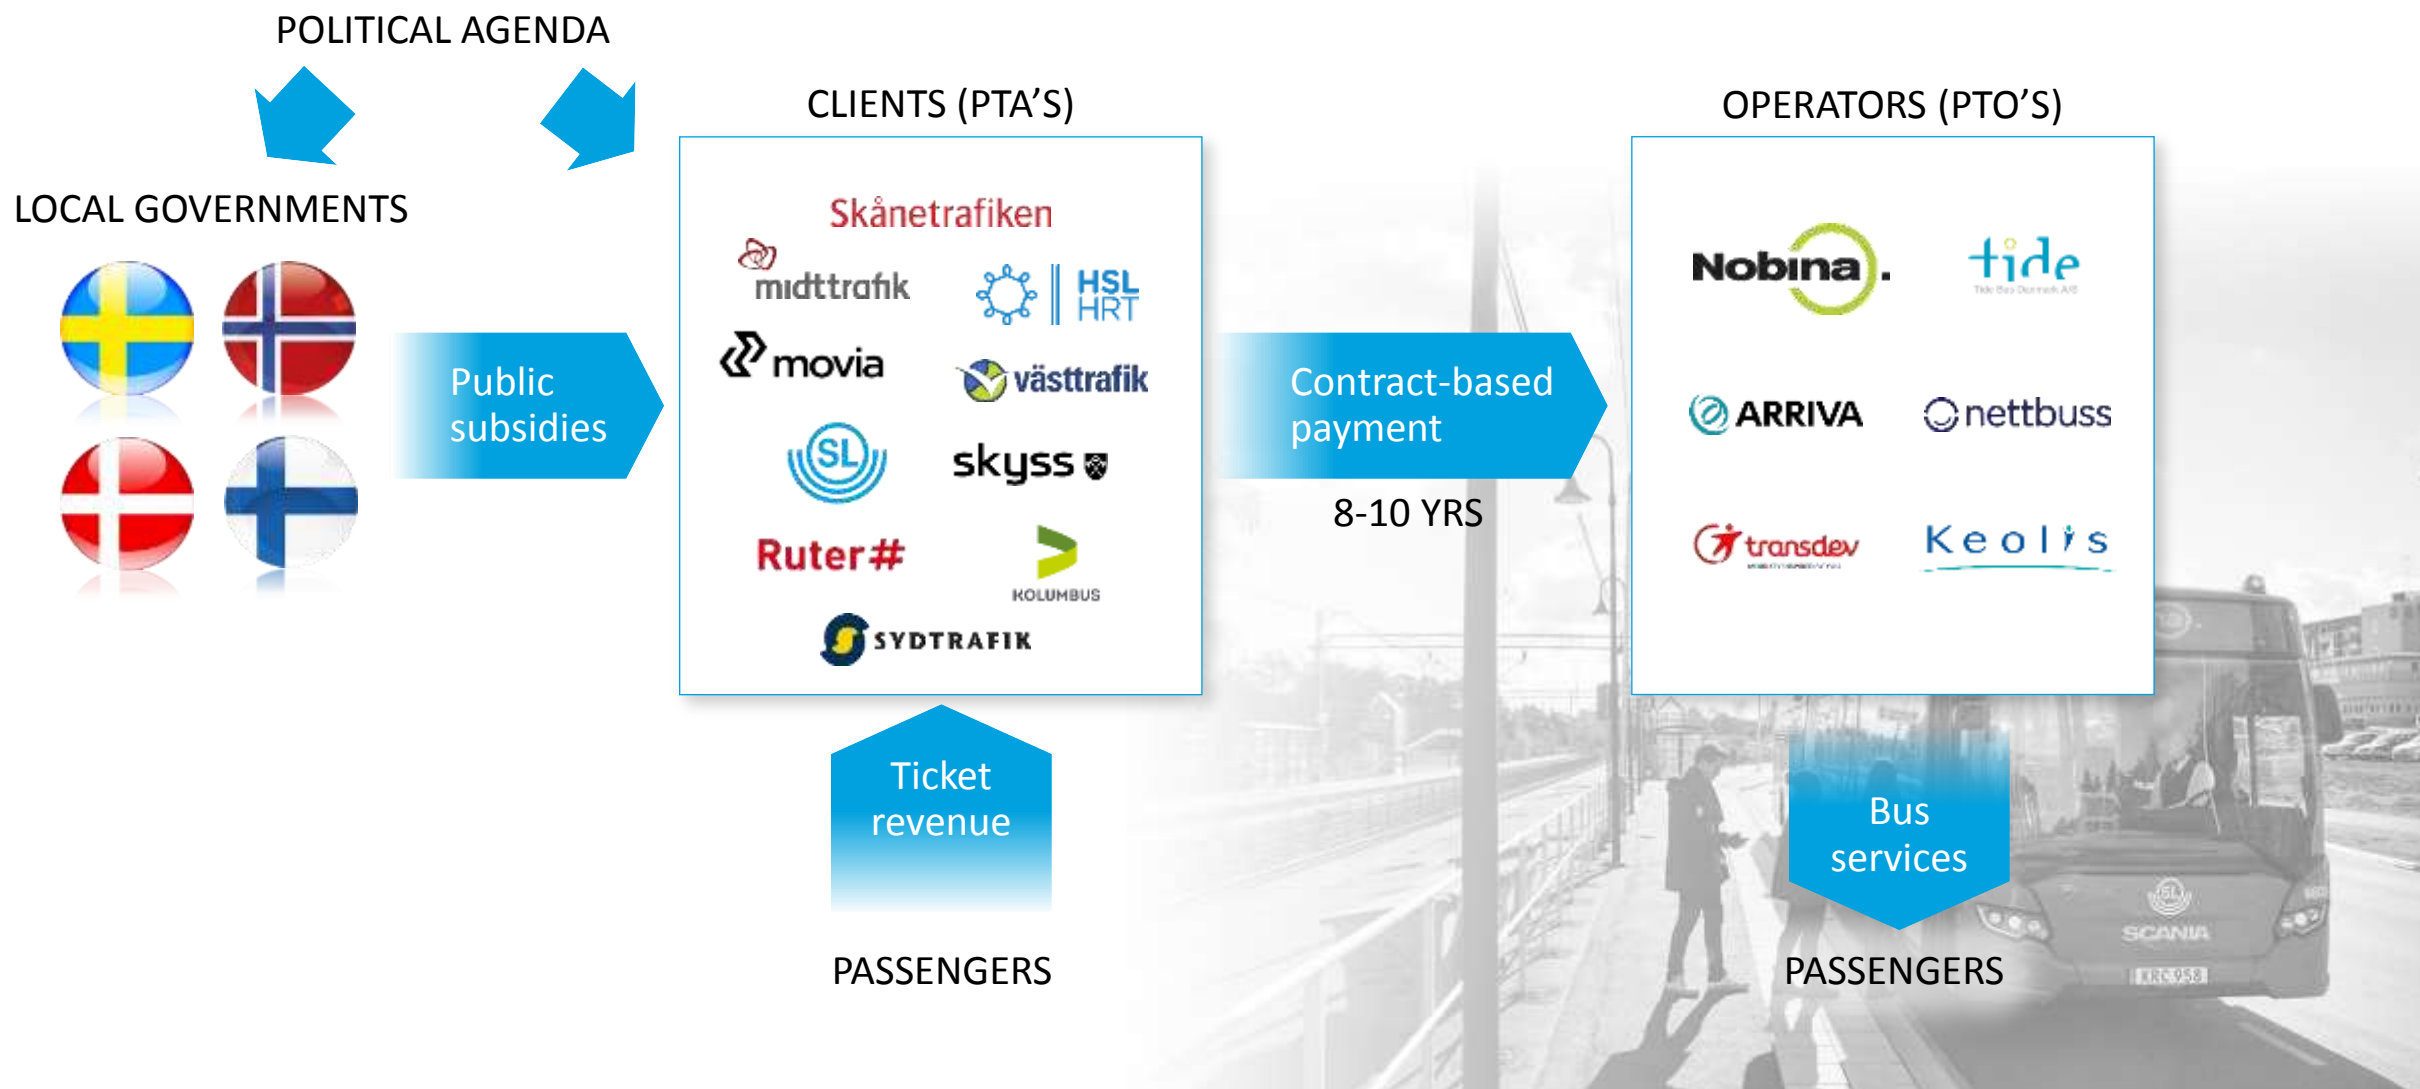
POLITICAL AGENDA

LOCAL GOVERNMENTS

Public subsidies

CLIENTS (PTA'S)

Skånetrafiken
midttrafik
HSL HRT
movia
västtrafik
SL
skyss
Ruter#
KOLUMBUS
SYDTRAFIK

Ticket revenue

PASSENGERS

Contract-based payment

8-10 YRS

OPERATORS (PTO'S)

Nobina.
tide
ARRIVA
nettbuss
transdev
Keolis

Bus services

PASSENGERS

SCANIA